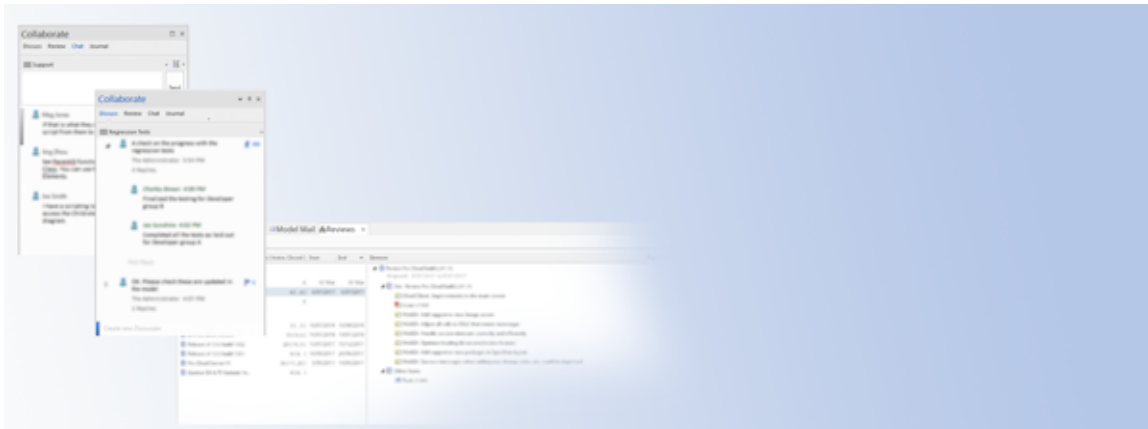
Collaborate

Discuss Review Chat Journal

Support

Send

Collaborate

Discuss Review Chat Journal

Regression Tests

A check on the progress with the regression tests

The Administrator 3:56 PM

4 Replies

Charles Brown 4:00 PM

Finalised the testing for Developer group B

Jan Goodwin 4:02 PM

Completed all the tests as laid out for Developer group A

Post Reply

OK. Please check these are updated in the model

The Administrator 4:07 PM

2 Replies

Create new Discussion

Model Mail Reviews

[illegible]